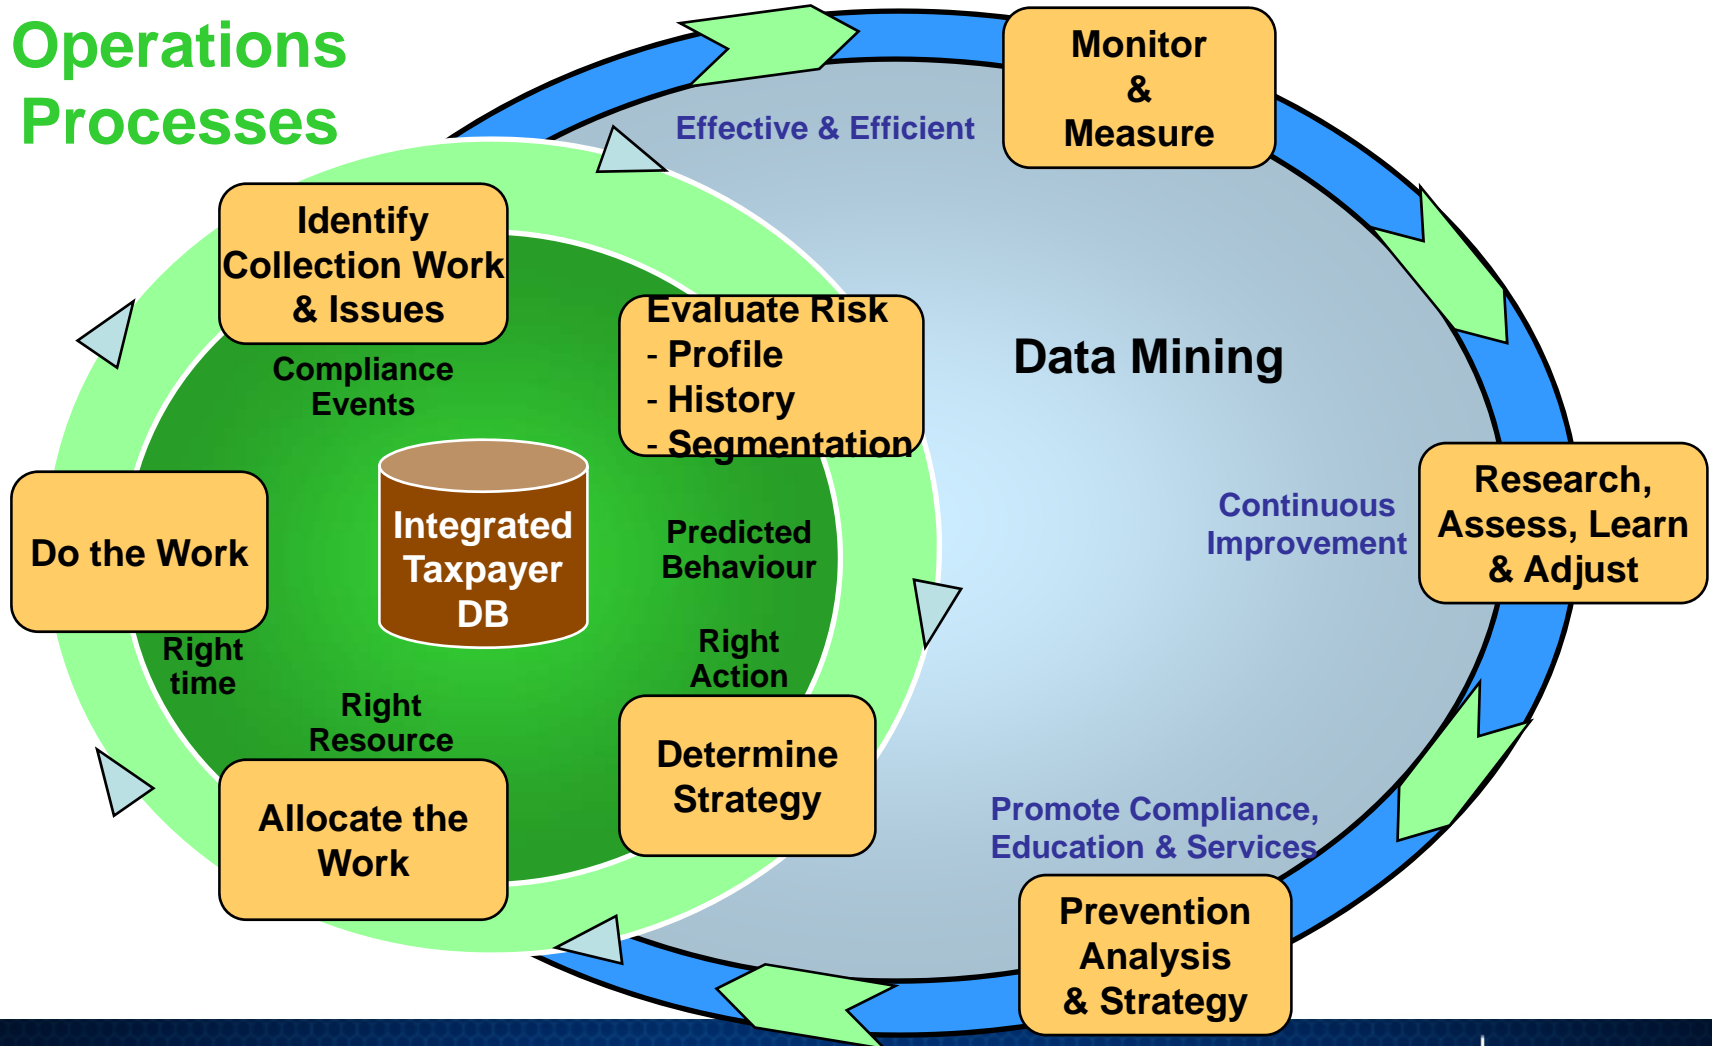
Operations Processes

Effective & Efficient

Monitor & Measure

Identify Collection Work & Issues

Evaluate Risk
- Profile
- History
- Segmentation

Data Mining

Compliance Events

Integrated Taxpayer DB

Predicted Behaviour

Continuous Improvement

Research, Assess, Learn & Adjust

Do the Work

Right time

Right Action

Right Resource

Determine Strategy

Allocate the Work

Promote Compliance, Education & Services

Prevention Analysis & Strategy